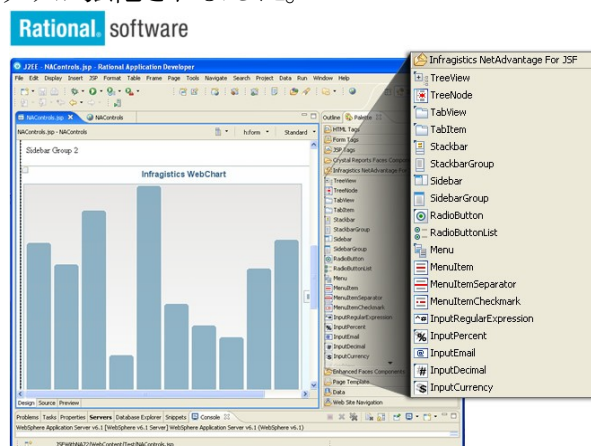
Rational. software

J2EE - NAControls.jsp - Rational Application Developer

File Edit Display Insert JSP Format Table Frame Page Tools Navigate Search Project Data Run Window Help

NAControls.jsp | NAControls

NAControls.jsp - NAControls

h:form | Standard

Sidebar Group 2

Infragistics WebChart

Design Source Preview

Problems Tasks Properties Servers Database Explorer Snippets Console

WebSphere Application Server v6.1 [WebSphere v6.1 Server] WebSphere Application Server v6.1 (WebSphere v6.1)

Outline Palette

HTML Tags
Form Tags
JSP Tags
Crystal Reports Faces Components
Infragistics NetAdvantage For JSF
TreeView
TreeNode
TabView
TabItem
Stackbar
StackbarGroup
Sidebar
SidebarGroup
RadioButton
RadioButtonList
Menu
MenuItem
MenuItemSeparator
MenuItemCheckmark
InputRegularExpression
InputPercent
InputEmail
InputDecimal
InputCurrency
Enhanced Faces Components
Page Template
Data
Web Site Navigation

Infragistics NetAdvantage For JSF
TreeView
TreeNode
TabView
TabItem
Stackbar
StackbarGroup
Sidebar
SidebarGroup
RadioButton
RadioButtonList
Menu
MenuItem
MenuItemSeparator
MenuItemCheckmark
InputRegularExpression
InputPercent
InputEmail
InputDecimal
InputCurrency